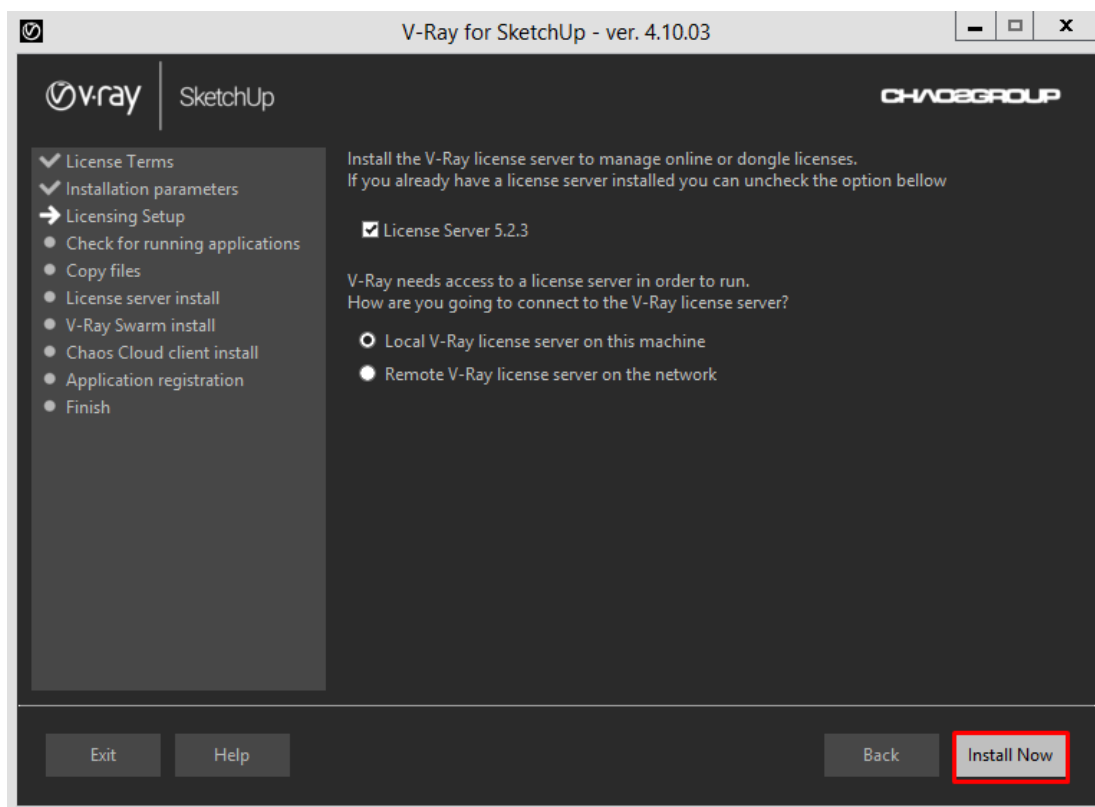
V-Ray for SketchUp - ver. 4.10.03

v·ray SketchUp

CHAOSGROUP

License Terms
Installation parameters
Licensing Setup
Check for running applications
Copy files
License server install
V-Ray Swarm install
Chaos Cloud client install
Application registration
Finish

Install the V-Ray license server to manage online or dongle licenses.
If you already have a license server installed you can uncheck the option bellow

License Server 5.2.3

V-Ray needs access to a license server in order to run.
How are you going to connect to the V-Ray license server?

Local V-Ray license server on this machine
Remote V-Ray license server on the network

Exit
Help
Back
Install Now